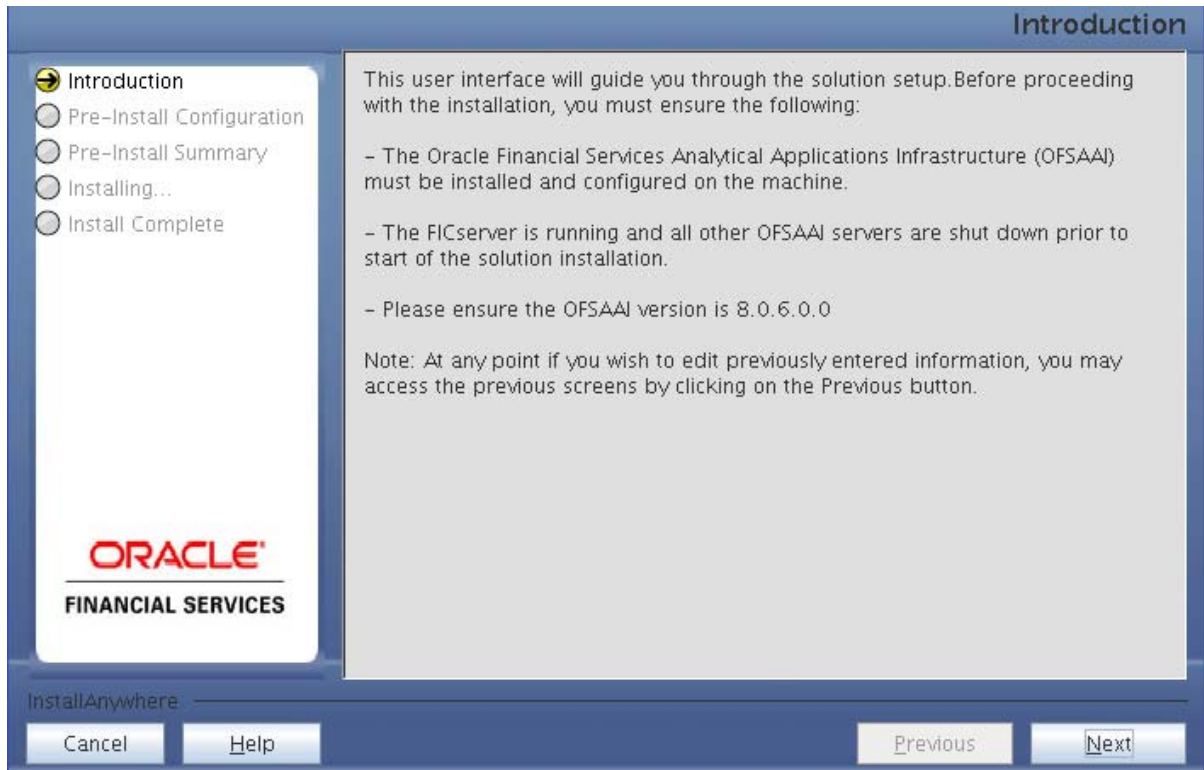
Introduction

Introduction
Pre-Install Configuration
Pre-Install Summary
Installing...
Install Complete

ORACLE
FINANCIAL SERVICES

This user interface will guide you through the solution setup.Before proceeding with the installation, you must ensure the following:

- The Oracle Financial Services Analytical Applications Infrastructure (OFSAAI) must be installed and configured on the machine.

- The FICserver is running and all other OFSAAI servers are shut down prior to start of the solution installation.

- Please ensure the OFSAAI version is 8.0.6.0.0

Note: At any point if you wish to edit previously entered information, you may access the previous screens by clicking on the Previous button.

InstallAnywhere

Cancel
Help
Previous
Next